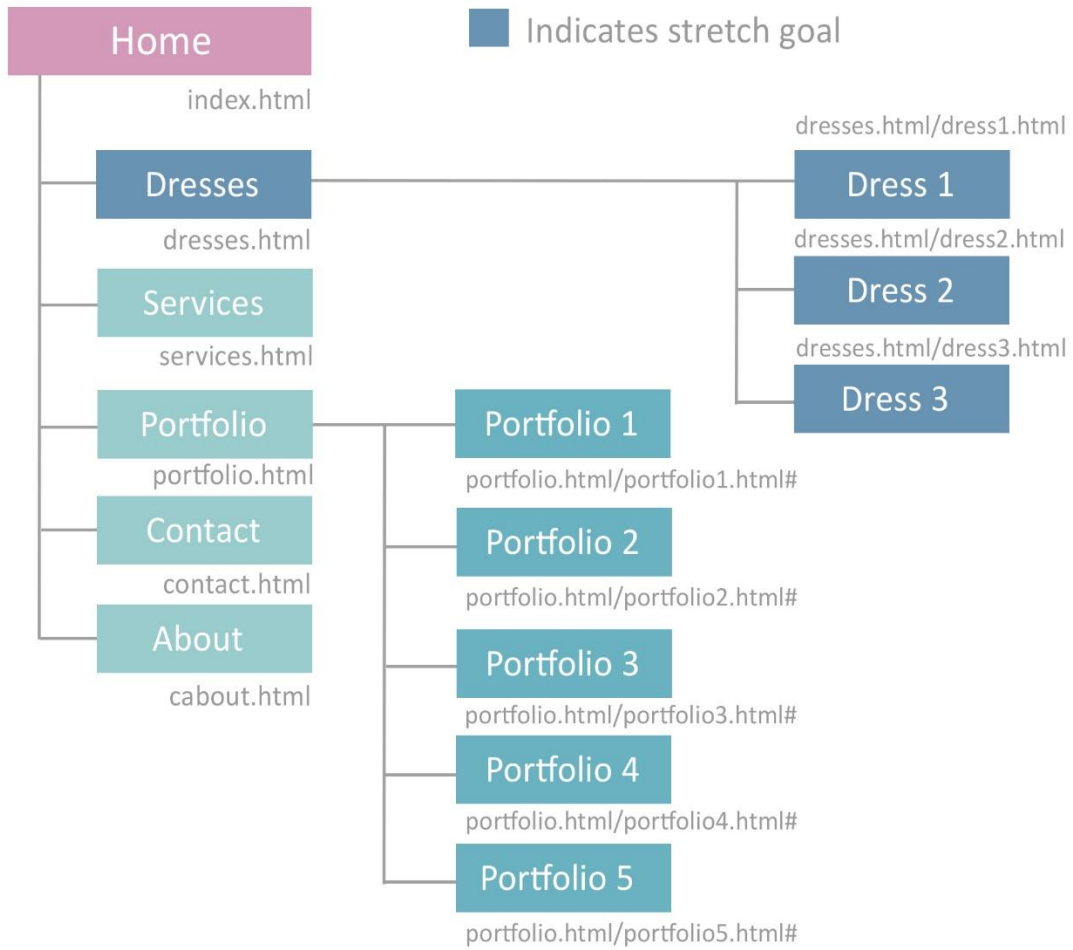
Home

index.html

Indicates stretch goal

Dresses

dresses.html

Services

services.html

Portfolio

portfolio.html

Contact

contact.html

About

cabout.html

dresses.html/dress1.html

Dress 1

dresses.html/dress2.html

Dress 2

dresses.html/dress3.html

Dress 3

Portfolio 1

portfolio.html/portfolio1.html#

Portfolio 2

portfolio.html/portfolio2.html#

Portfolio 3

portfolio.html/portfolio3.html#

Portfolio 4

portfolio.html/portfolio4.html#

Portfolio 5

portfolio.html/portfolio5.html#